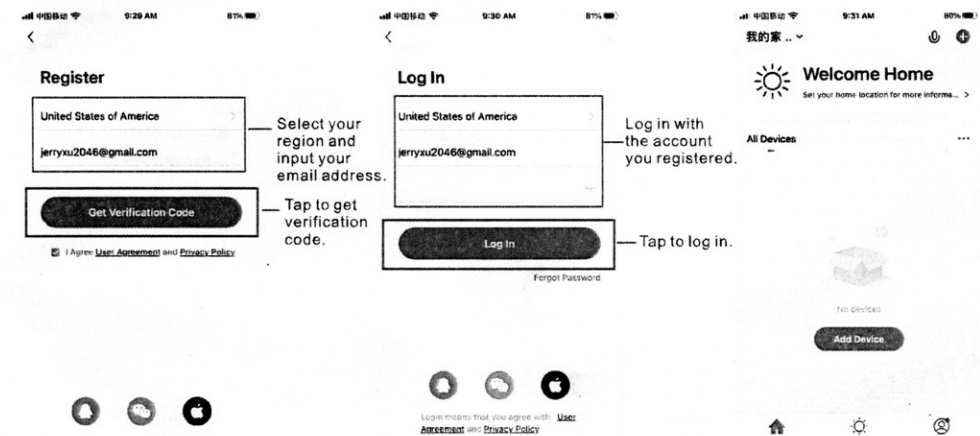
中国移动 9:29 AM 81%

<

Register

United States of America

jerryxu2046@gmail.com

Select your region and input your email address.

Get Verification Code

Tap to get verification code.

I Agree User Agreement and Privacy Policy

中国移动 9:30 AM 81%

<

Log In

United States of America

jerryxu2046@gmail.com

Log in with the account you registered.

Log In

Tap to log in.

Forgot Password

Login means that you agree with User Agreement and Privacy Policy

中国移动 9:31 AM 80%

我的家 .. ⌄

Welcome Home

Set your home location for more informa... >

All Devices

...

No devices

Add Device